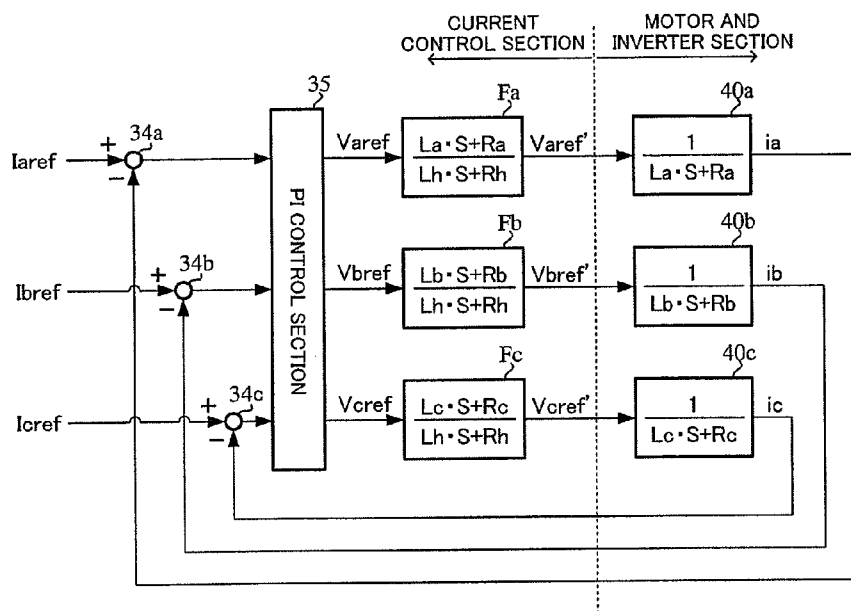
CURRENT CONTROL SECTION

MOTOR AND INVERTER SECTION

35

Fa

40a

Iaref

+

34a

−

PI CONTROL SECTION

Varef

$\frac{La \cdot S+Ra}{Lh \cdot S+Rh}$

Varef'

$\frac{1}{La \cdot S+Ra}$

ia

Fb

40b

Ibref

+

34b

−

Vbref

$\frac{Lb \cdot S+Rb}{Lh \cdot S+Rh}$

Vbref'

$\frac{1}{Lb \cdot S+Rb}$

ib

Fc

40c

Icref

+

34c

−

Vcref

$\frac{Lc \cdot S+Rc}{Lh \cdot S+Rh}$

Vcref'

$\frac{1}{Lc \cdot S+Rc}$

ic